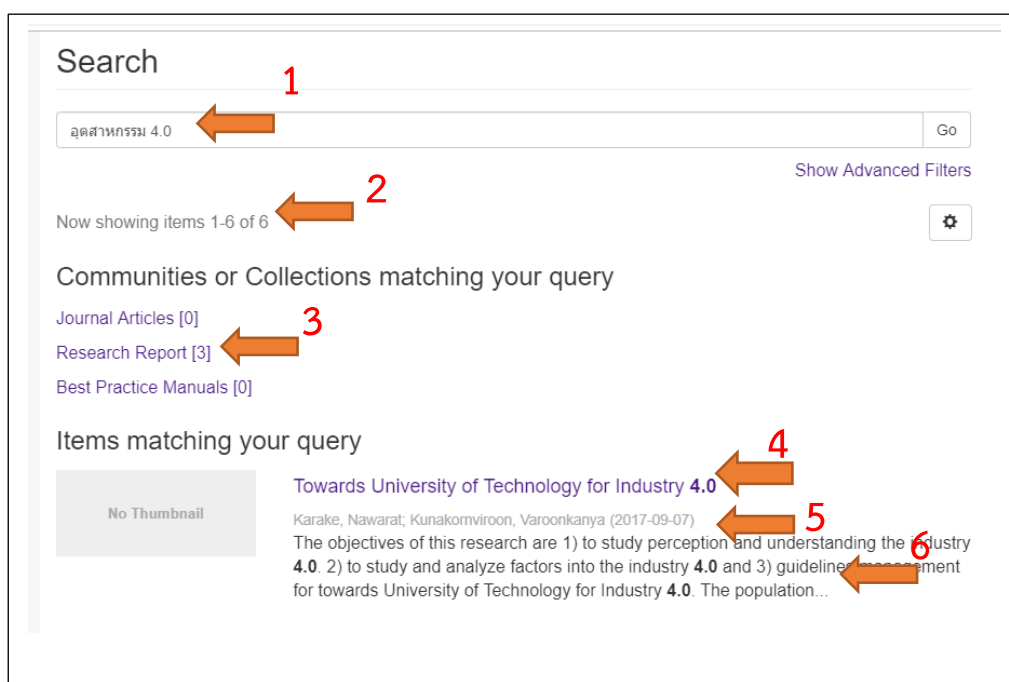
Search

1

อุดสาหกรรม 4.0

Go

Show Advanced Filters

2

Now showing items 1-6 of 6

Communities or Collections matching your query

Journal Articles [0]

3

Research Report [3]

Best Practice Manuals [0]

Items matching your query

4

No Thumbnail

Towards University of Technology for Industry **4.0**

5

Karake, Nawarat; Kunakornviroon, Varoonkanya (2017-09-07)

6

The objectives of this research are 1) to study perception and understanding the i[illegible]dustry **4.0**. 2) to study and analyze factors into the industry **4.0** and 3) guideline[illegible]agement for towards University of Technology for Industry **4.0**. The population...